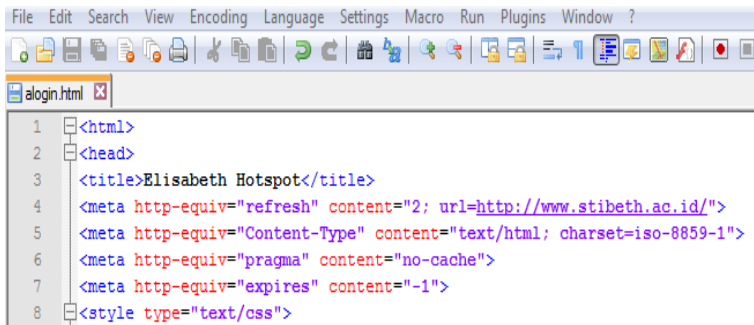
File Edit Search View Encoding Language Settings Macro Run Plugins Window ?

alogin.html

1 <html>
2 <head>
3 <title>Elisabeth Hotspot</title>
4 <meta http-equiv="refresh" content="2; url=http://www.stibeth.ac.id/">
5 <meta http-equiv="Content-Type" content="text/html; charset=iso-8859-1">
6 <meta http-equiv="pragma" content="no-cache">
7 <meta http-equiv="expires" content="-1">
8 <style type="text/css">